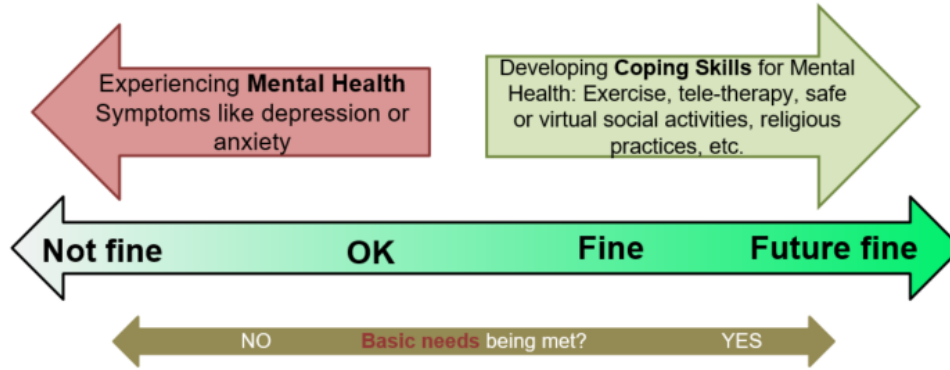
Experiencing **Mental Health** Symptoms like depression or anxiety

Developing **Coping Skills** for Mental Health: Exercise, tele-therapy, safe or virtual social activities, religious practices, etc.

Not fine OK Fine Future fine

NO **Basic needs** being met? YES